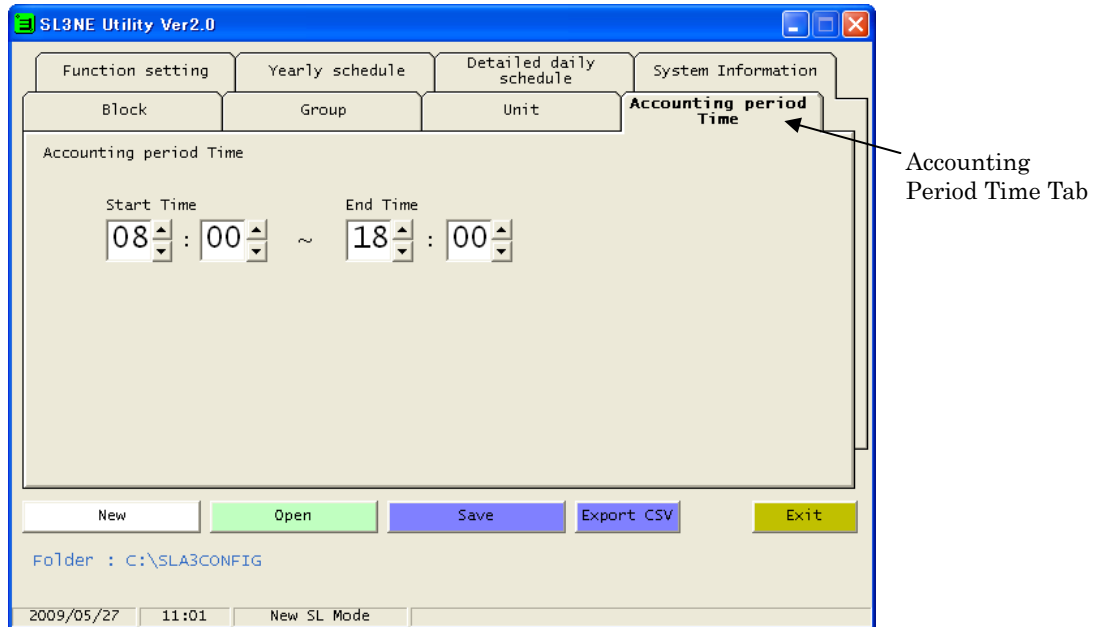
SL3NE Utility Ver2.0

Function setting
Yearly schedule
Detailed daily schedule
System Information
Block
Group
Unit
Accounting period Time

Accounting period Time

Start Time
08 : 00
~
End Time
18 : 00

Accounting Period Time Tab

New
Open
Save
Export CSV
Exit

Folder : C:\SLA3CONFIG

2009/05/27
11:01
New SL Mode